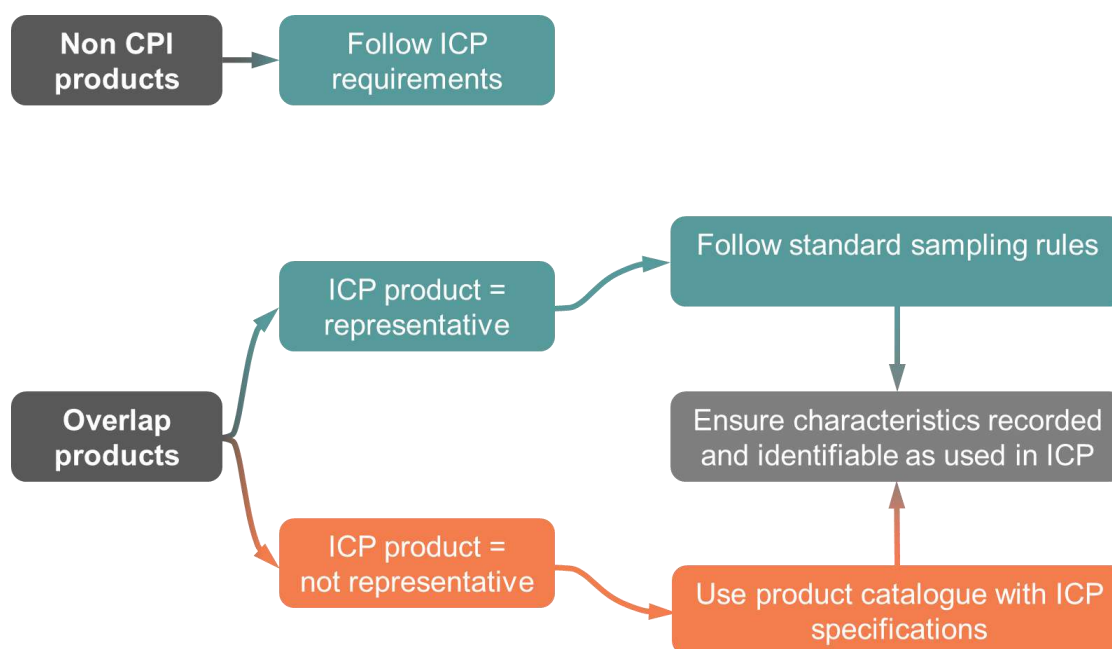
Non CPI products

Follow ICP requirements

Overlap products

ICP product = representative

Follow standard sampling rules

Ensure characteristics recorded and identifiable as used in ICP

ICP product = not representative

Use product catalogue with ICP specifications